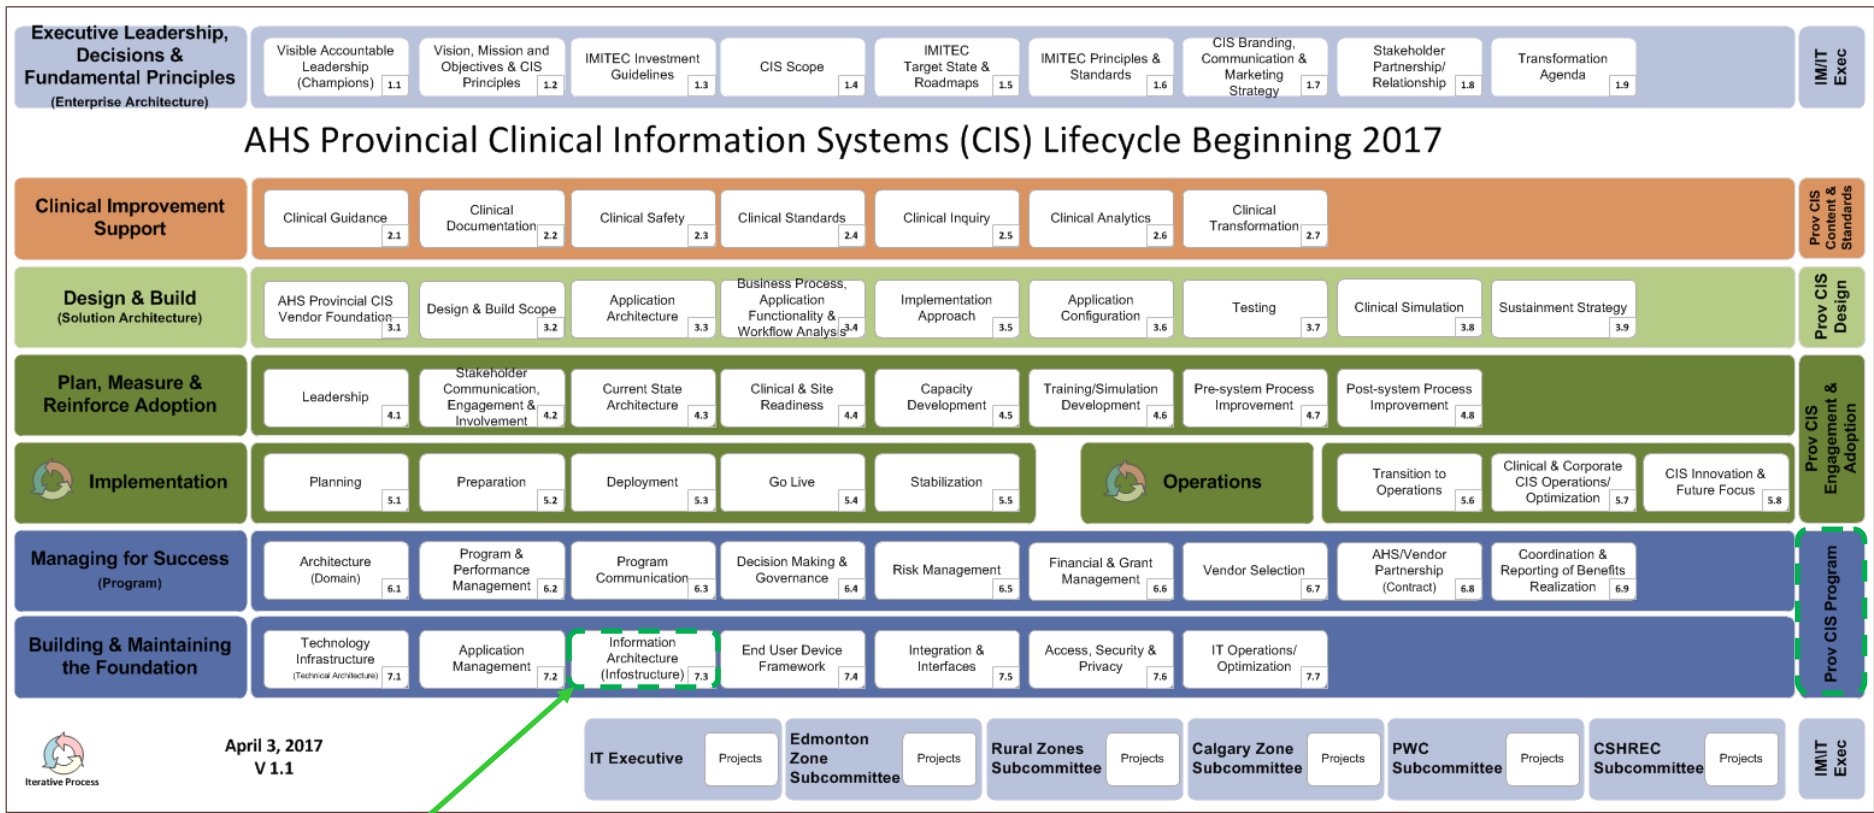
Executive Leadership, Decisions & Fundamental Principles
(Enterprise Architecture)

Visible Accountable Leadership (Champions) 1.1
Vision, Mission and Objectives & CIS Principles 1.2
IMITEC Investment Guidelines 1.3
CIS Scope 1.4
IMITEC Target State & Roadmaps 1.5
IMITEC Principles & Standards 1.6
CIS Branding, Communication & Marketing Strategy 1.7
Stakeholder Partnership/ Relationship 1.8
Transformation Agenda 1.9

IM/IT Exec

AHS Provincial Clinical Information Systems (CIS) Lifecycle Beginning 2017

Clinical Improvement Support
Clinical Guidance 2.1
Clinical Documentation 2.2
Clinical Safety 2.3
Clinical Standards 2.4
Clinical Inquiry 2.5
Clinical Analytics 2.6
Clinical Transformation 2.7
Prov CIS Content & Standards

Design & Build
(Solution Architecture)
AHS Provincial CIS Vendor Foundation 3.1
Design & Build Scope 3.2
Application Architecture 3.3
Business Process, Application Functionality & Workflow Analysis 3.4
Implementation Approach 3.5
Application Configuration 3.6
Testing 3.7
Clinical Simulation 3.8
Sustainment Strategy 3.9
Prov CIS Design

Plan, Measure & Reinforce Adoption
Leadership 4.1
Stakeholder Communication, Engagement & Involvement 4.2
Current State Architecture 4.3
Clinical & Site Readiness 4.4
Capacity Development 4.5
Training/Simulation Development 4.6
Pre-system Process Improvement 4.7
Post-system Process Improvement 4.8
Prov CIS Engagement & Adoption

Implementation
Planning 5.1
Preparation 5.2
Deployment 5.3
Go Live 5.4
Stabilization 5.5
Operations
Transition to Operations 5.6
Clinical & Corporate CIS Operations/ Optimization 5.7
CIS Innovation & Future Focus 5.8

Managing for Success
(Program)
Architecture (Domain) 6.1
Program & Performance Management 6.2
Program Communication 6.3
Decision Making & Governance 6.4
Risk Management 6.5
Financial & Grant Management 6.6
Vendor Selection 6.7
AHS/Vendor Partnership (Contract) 6.8
Coordination & Reporting of Benefits Realization 6.9

Building & Maintaining the Foundation
Technology Infrastructure (Technical Architecture) 7.1
Application Management 7.2
Information Architecture (Infostructure) 7.3
End User Device Framework 7.4
Integration & Interfaces 7.5
Access, Security & Privacy 7.6
IT Operations/ Optimization 7.7
Prov CIS Program

Iterative Process
April 3, 2017
V 1.1

IT Executive Projects
Edmonton Zone Subcommittee Projects
Rural Zones Subcommittee Projects
Calgary Zone Subcommittee Projects
PWC Subcommittee Projects
CSHREC Subcommittee Projects
IM/IT Exec